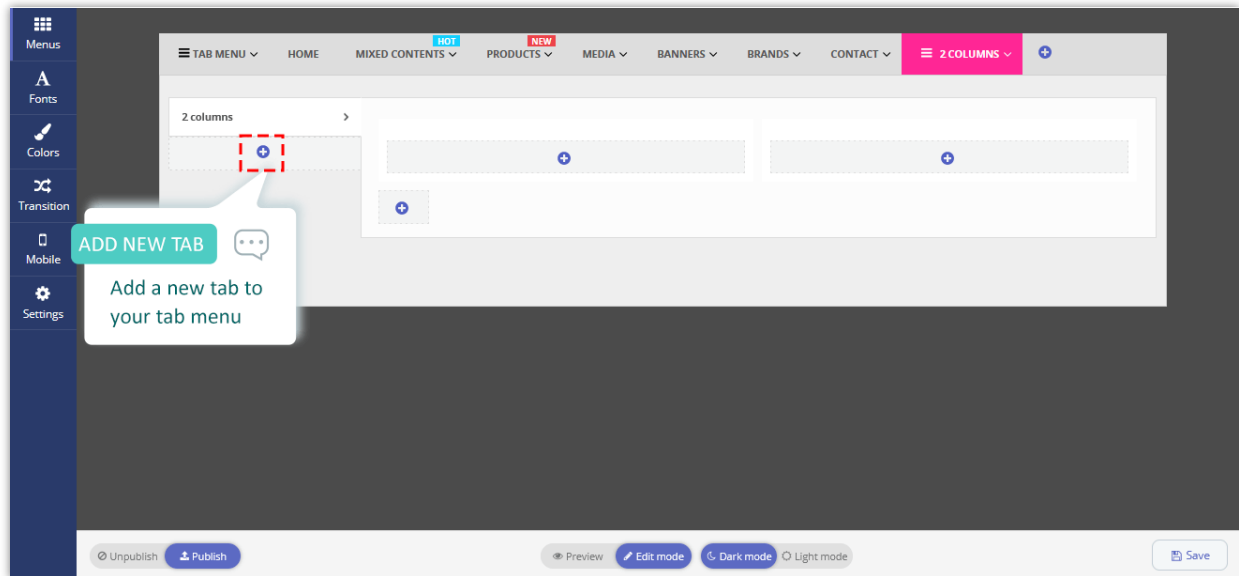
Menus
Fonts
Colors
Transition
Mobile
Settings

TAB MENU HOME HOT MIXED CONTENTS NEW PRODUCTS MEDIA BANNERS BRANDS CONTACT 2 COLUMNS

2 columns

ADD NEW TAB

Add a new tab to your tab menu

Unpublish Publish Preview Edit mode Dark mode Light mode Save